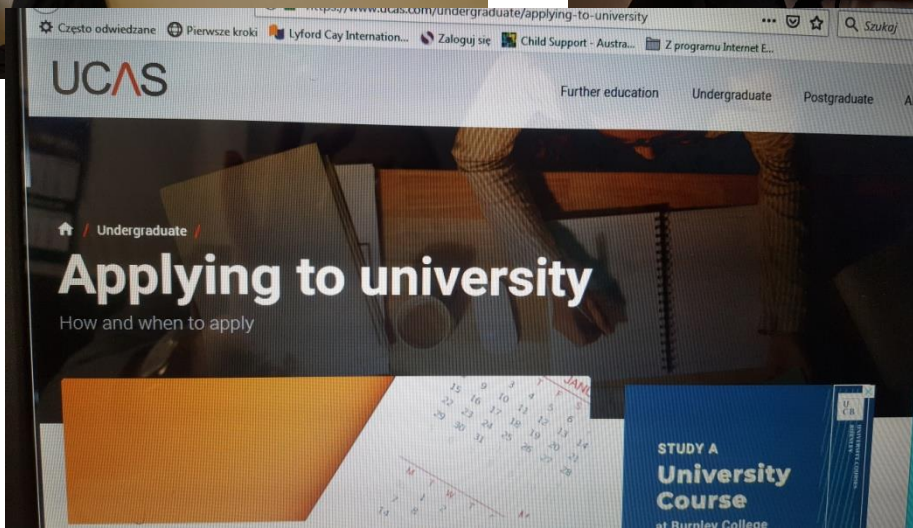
https://www.ucas.com/undergraduate/applying-to-university

Często odwiedzane   Pierwsze kroki   Lyford Cay Internation...   Zaloguj się   Child Support - Austra...   Z programu Internet E...

Szukaj

UCAS

Further education   Undergraduate   Postgraduate

Undergraduate /

Applying to university

How and when to apply

JAN

STUDY A
University
Course
at Burnley College

UCB